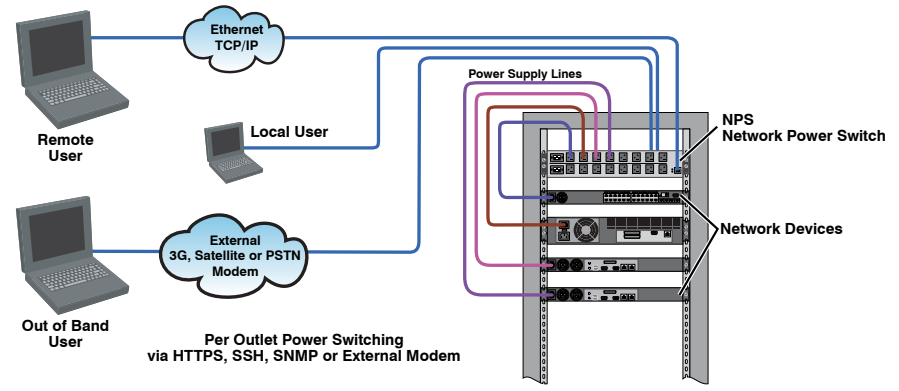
Ethernet TCP/IP

Remote User

Local User

Power Supply Lines

NPS
Network Power Switch

Network Devices

External 3G, Satellite or PSTN Modem

Out of Band User

Per Outlet Power Switching via HTTPS, SSH, SNMP or External Modem